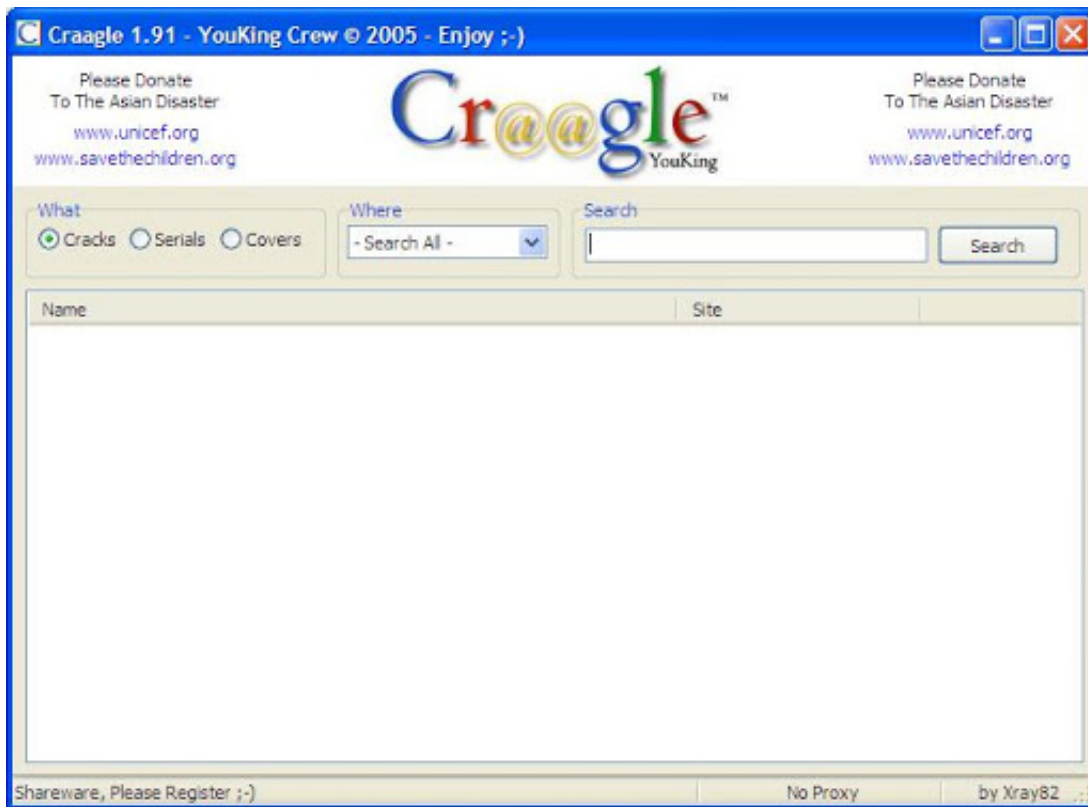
Craagle 1.91 - YouKing Crew © 2005 - Enjoy ;-)

Please Donate
To The Asian Disaster
www.unicef.org
www.savethechildren.org

Cr@@gle™
YouKing

Please Donate
To The Asian Disaster
www.unicef.org
www.savethechildren.org

What
Cracks Serials Covers

Where
- Search All -

Search

Search

| Name | Site |
|---|---|

Shareware, Please Register ;-)
No Proxy
by Xray82